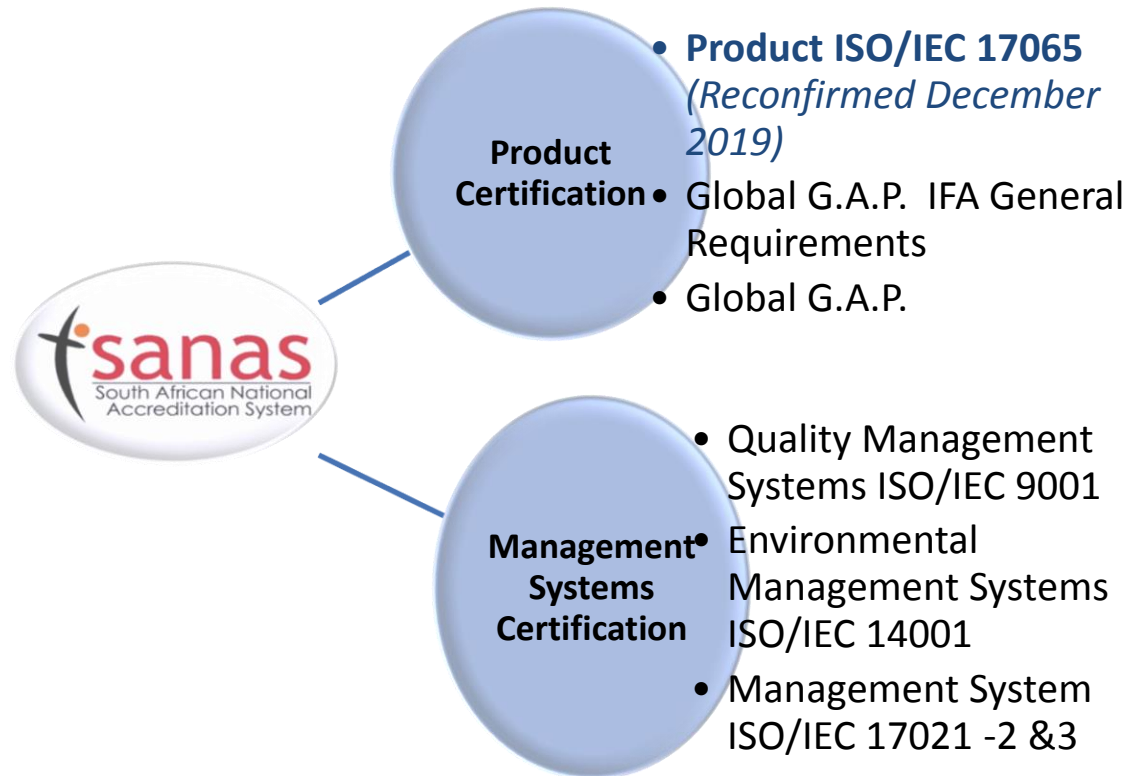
sanas
South African National Accreditation System

Product Certification

- Product ISO/IEC 17065 *(Reconfirmed December 2019)*
- Global G.A.P. IFA General Requirements
- Global G.A.P.

Management Systems Certification

- Quality Management Systems ISO/IEC 9001
- Environmental Management Systems ISO/IEC 14001
- Management System ISO/IEC 17021 -2 &3